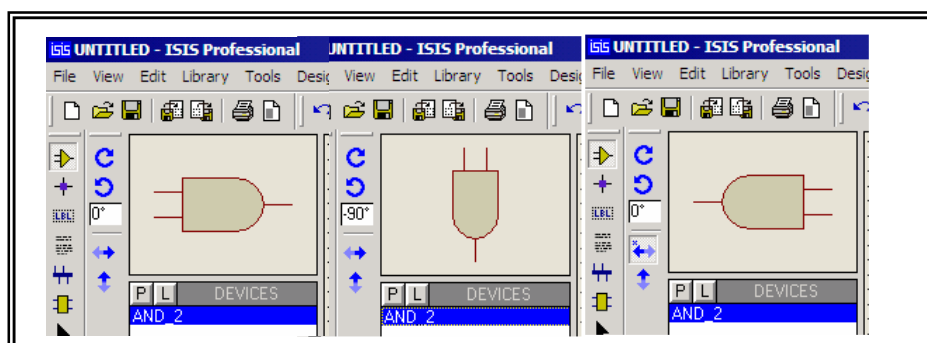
ISIS UNTITLED - ISIS Professional

File View Edit Library Tools Desig

LBL

0°

P L DEVICES

AND_2

UNTITLED - ISIS Professional

View Edit Library Tools Desi

-90°

P L DEVICES

AND_2

ISIS UNTITLED - ISIS Professional

File View Edit Library Tools Desig

LBL

0°

P L DEVICES

AND_2